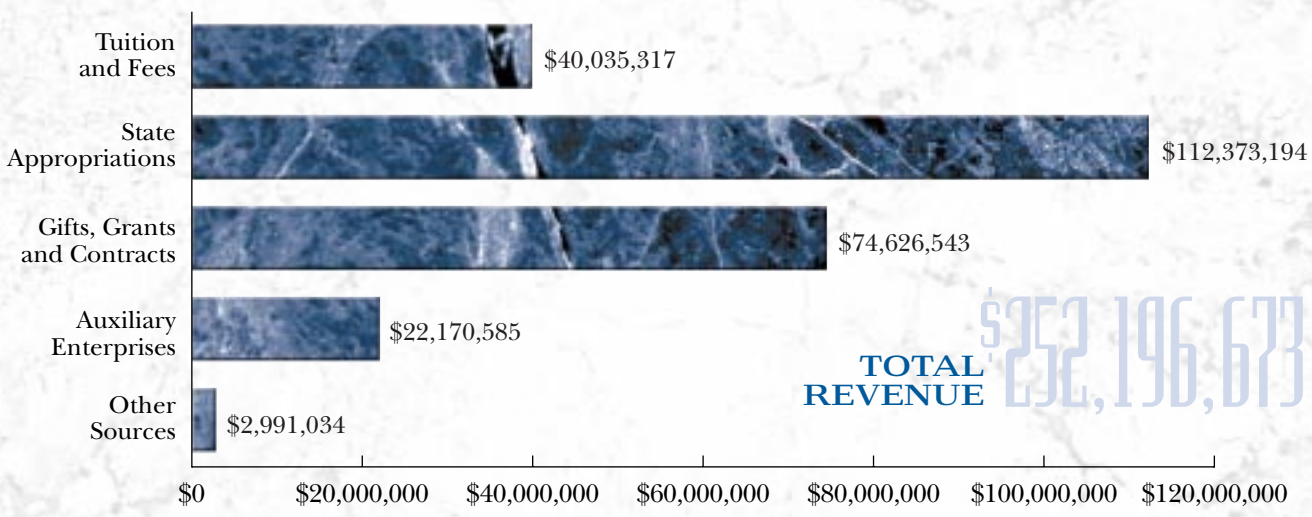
Tuition and Fees

$40,035,317

State Appropriations

$112,373,194

Gifts, Grants and Contracts

$74,626,543

Auxiliary Enterprises

$22,170,585

Other Sources

$2,991,034

TOTAL REVENUE

$252,196,673

$0 $20,000,000 $40,000,000 $60,000,000 $80,000,000 $100,000,000 $120,000,000